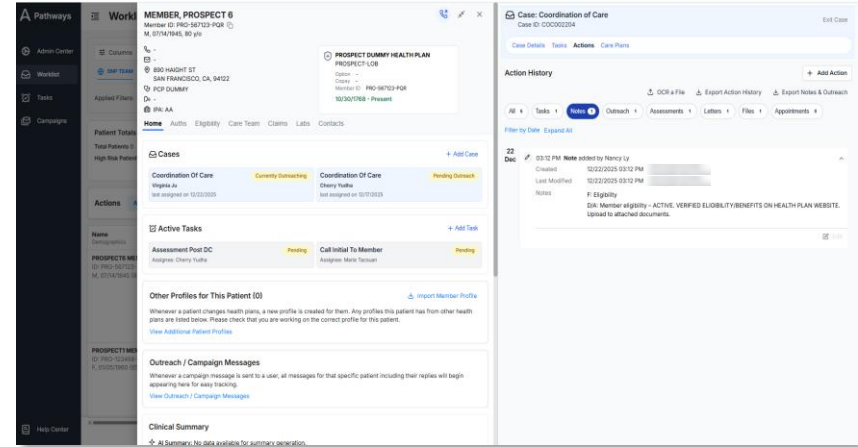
Pathways

Worklist

Admin Center

Worklist

Tasks

Campaigns

Help Center

Columns

Applied Filters

Patient Totals

Total Patients

High Risk Patients

Actions

Name
Demographics

PROSPECT6 ME
ID: PRO-567123
M, 07/14/1945

PROSPECT1 ME
ID: PRO-123456
F, 01/05/1960

MEMBER, PROSPECT 6
Member ID: PRO-567123-PQR
M, 07/14/1945, 80 y/o

-
-
890 HAIGHT ST
SAN FRANCISCO, CA, 94122
PCP DUMMY
Dr. -
IPA: AA

PROSPECT DUMMY HEALTH PLAN
PROSPECT-LOB
Option -
Copay -
Member ID PRO-567123-PQR
10/30/1768 - Present

Home Auths Eligibility Care Team Claims Labs Contacts

Cases
+ Add Case

Coordination Of Care
Virginia Ju
last assigned on 12/22/2025
Currently Outreaching

Coordination Of Care
Cherry Yudha
last assigned on 12/11/2025
Pending Outreach

Active Tasks
+ Add Task

Assessment Post DC
Assignee: Cherry Yudha
Pending

Call Initial To Member
Assignee: Marie Tacsuan
Pending

Other Profiles for This Patient (0)
Import Member Profile
Whenever a patient changes health plans, a new profile is created for them. Any profiles this patient has from other health plans are listed below. Please check that you are working on the correct profile for this patient.
View Additional Patient Profiles

Outreach / Campaign Messages
Whenever a campaign message is sent to a user, all messages for that specific patient including their replies will begin appearing here for easy tracking.
View Outreach / Campaign Messages

Clinical Summary
AI Summary: No data available for summary generation.

Case: Coordination of Care
Case ID: COC002204
Exit Case

Case Details Tasks Actions Care Plans

Action History
+ Add Action

OCR a File Export Action History Export Notes & Outreach

All Tasks Notes Outreach Assessments Letters Files Appointments

Filter by Date Expand All

22
Dec
03:12 PM Note added by Nancy Ly
Created 12/22/2025 03:12 PM
Last Modified 12/22/2025 03:12 PM
Notes F: Eligibility
D/A: Member eligibility - ACTIVE. VERIFIED ELIGIBILITY/BENEFITS ON HEALTH PLAN WEBSITE. Upload to attached documents.
Edit